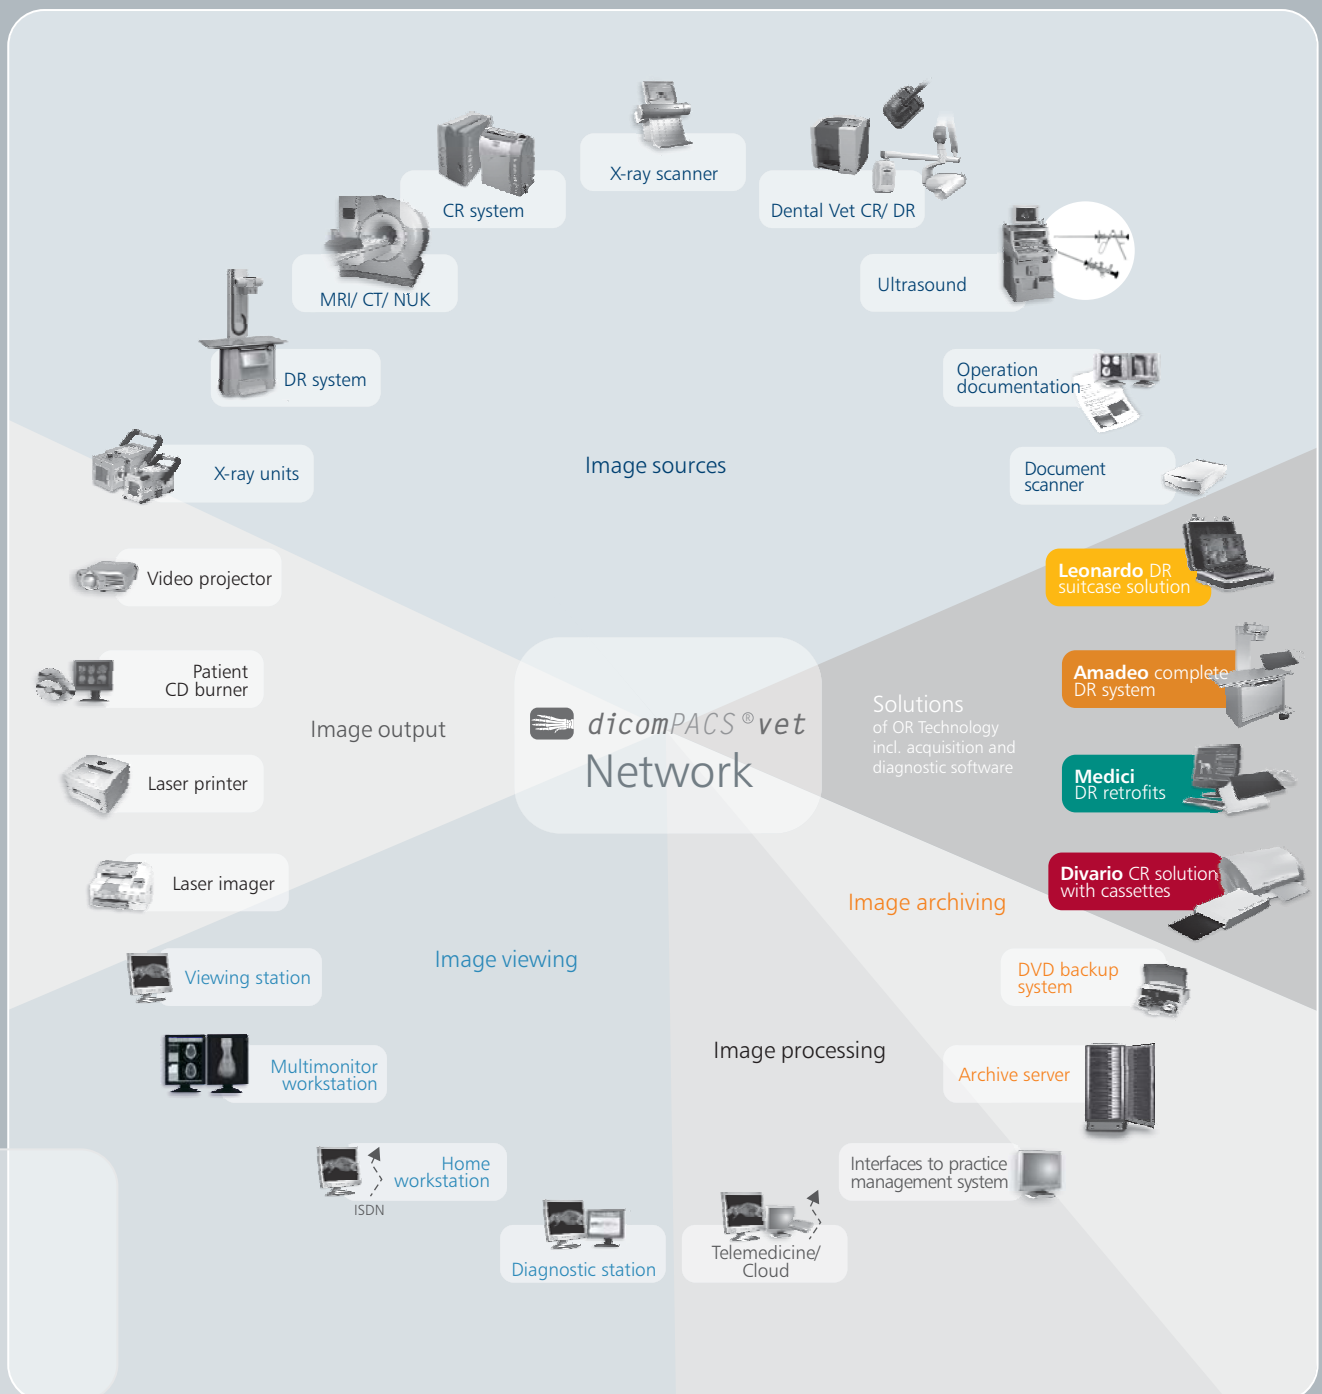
X-ray scanner

CR system

Dental Vet CR/ DR

MRI/ CT/ NUK

Ultrasound

DR system

Operation documentation

X-ray units

Image sources

Document scanner

Leonardo DR suitcase solution

Video projector

Amadeo complete DR system

Patient CD burner

Image output

dicomPACS®vet Network

Solutions of OR Technology incl. acquisition and diagnostic software

Laser printer

Medici DR retrofits

Laser imager

Divario CR solution with cassettes

Image archiving

Viewing station

Image viewing

DVD backup system

Multimonitor workstation

Image processing

Archive server

Home workstation

ISDN

Interfaces to practice management system

Diagnostic station

Telemedicine/ Cloud